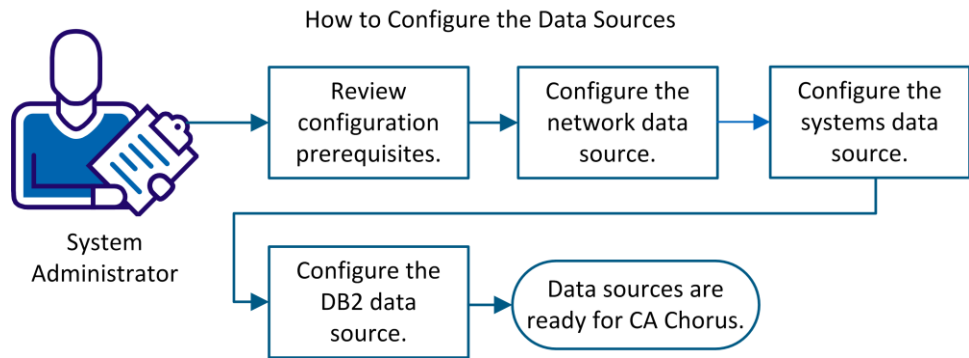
How to Configure the Data Sources

System Administrator

Review configuration prerequisites.

Configure the network data source.

Configure the systems data source.

Configure the DB2 data source.

Data sources are ready for CA Chorus.